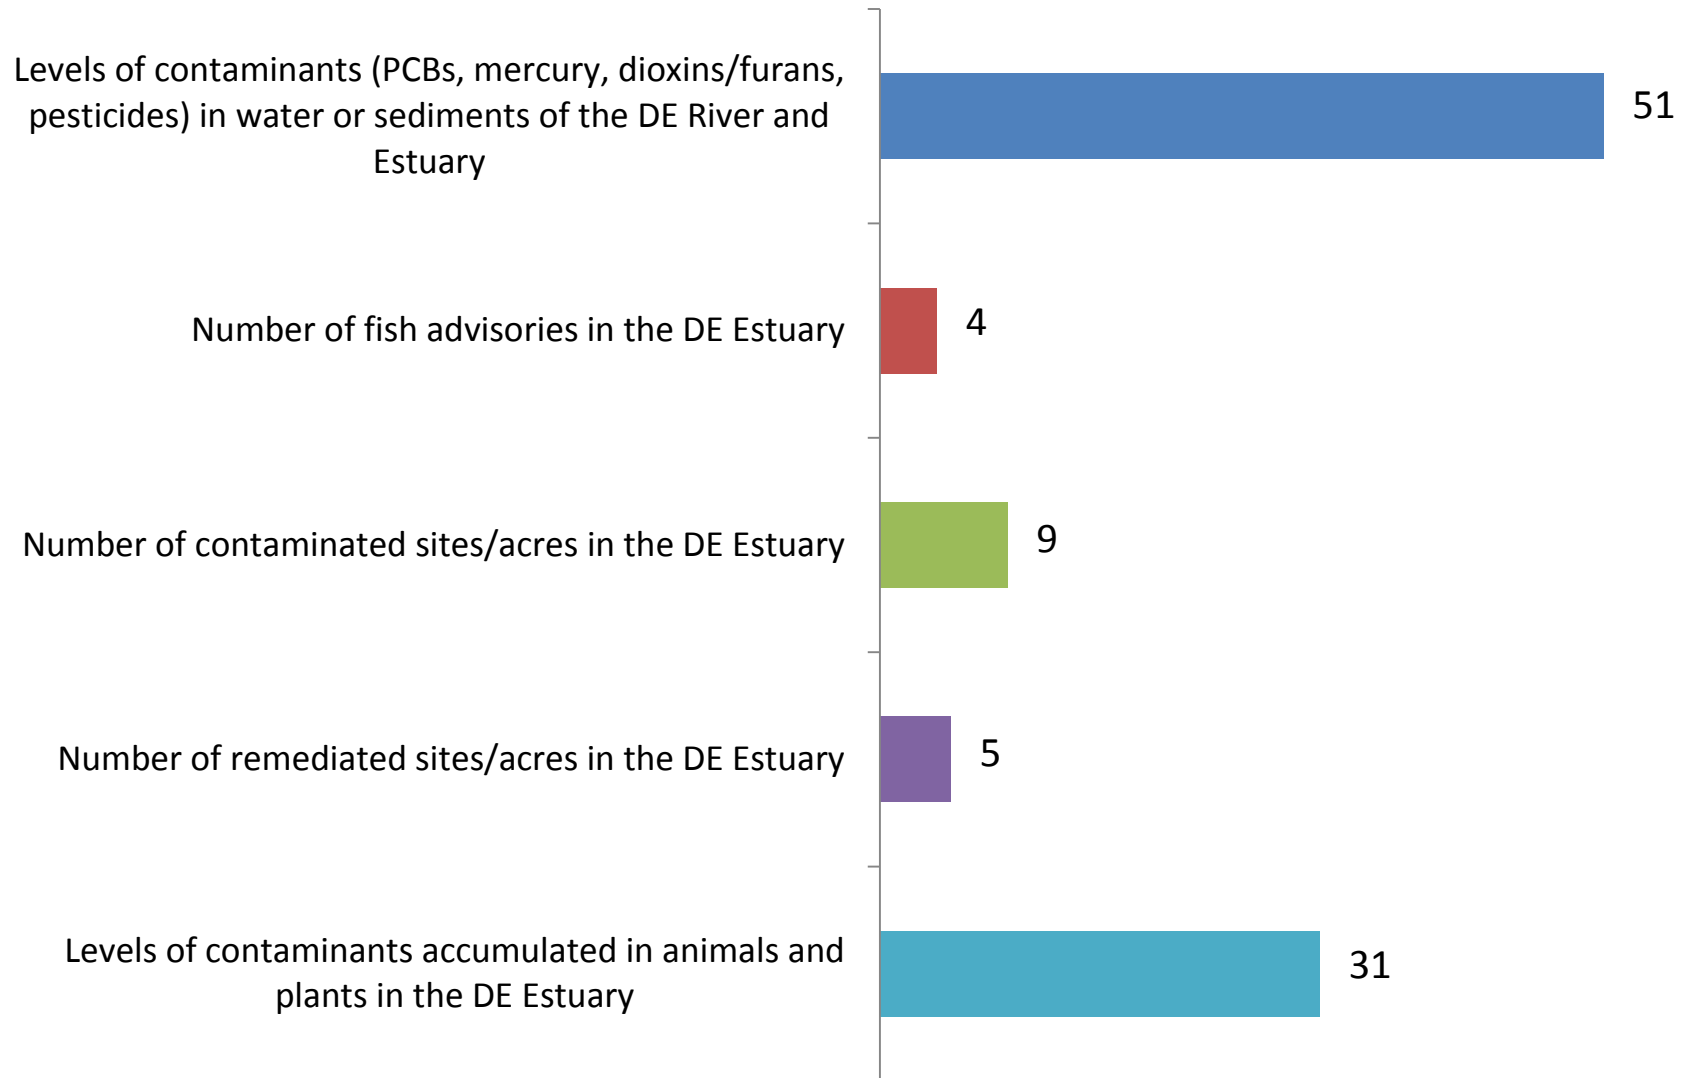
Levels of contaminants (PCBs, mercury, dioxins/furans, pesticides) in water or sediments of the DE River and Estuary

51

Number of fish advisories in the DE Estuary

4

Number of contaminated sites/acres in the DE Estuary

9

Number of remediated sites/acres in the DE Estuary

5

Levels of contaminants accumulated in animals and plants in the DE Estuary

31